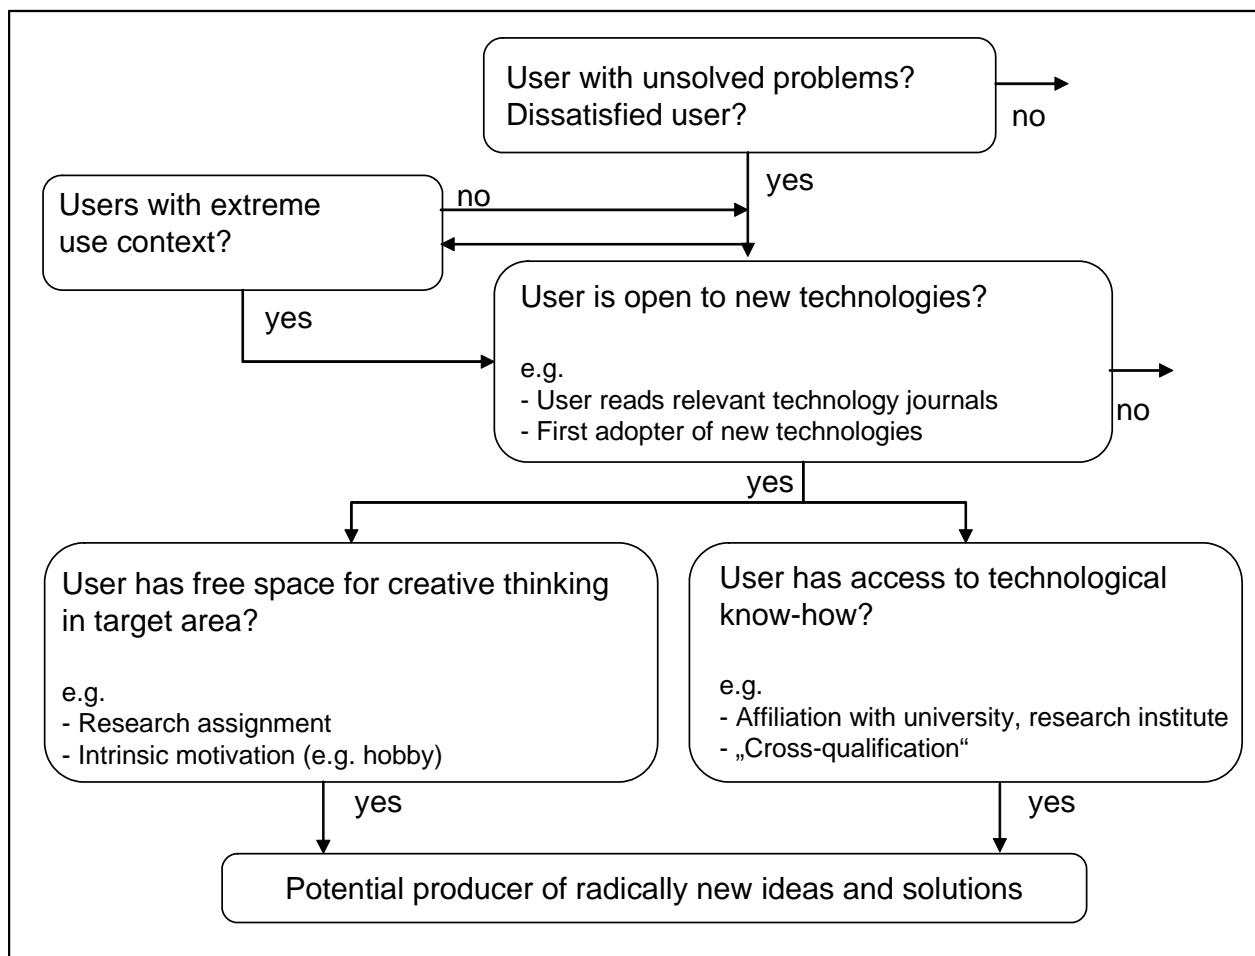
User with unsolved problems?
Dissatisfied user?

no

yes

Users with extreme use context?

no

yes

User is open to new technologies?

e.g.
- User reads relevant technology journals
- First adopter of new technologies

no

yes

User has free space for creative thinking in target area?

e.g.
- Research assignment
- Intrinsic motivation (e.g. hobby)

User has access to technological know-how?

e.g.
- Affiliation with university, research institute
- „Cross-qualification“

yes

yes

Potential producer of radically new ideas and solutions